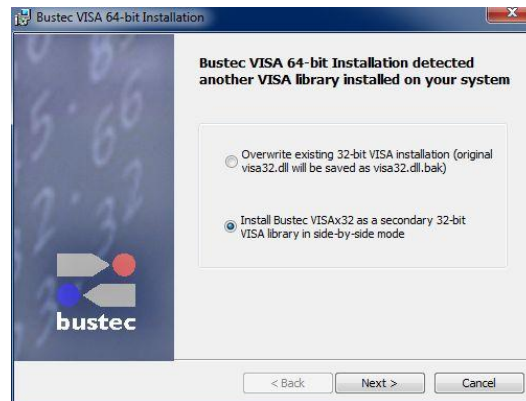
Bustec VISA 64-bit Installation

Bustec VISA 64-bit Installation detected another VISA library installed on your system

Overwrite existing 32-bit VISA installation (original visa32.dll will be saved as visa32.dll.bak)

Install Bustec VISAx32 as a secondary 32-bit VISA library in side-by-side mode

bustec

< Back

Next >

Cancel